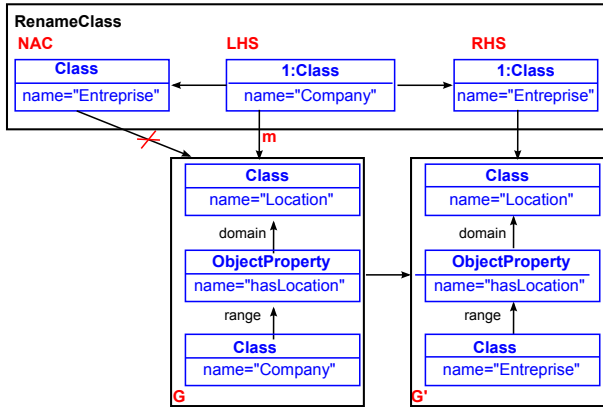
RenameClass

NAC
Class
name="Entreprise"

LHS
1:Class
name="Company"

RHS
1:Class
name="Entreprise"

m

Class
name="Location"
domain
ObjectProperty
name="hasLocation"
range
Class
name="Company"
G

Class
name="Location"
domain
ObjectProperty
name="hasLocation"
range
Class
name="Entreprise"
G'